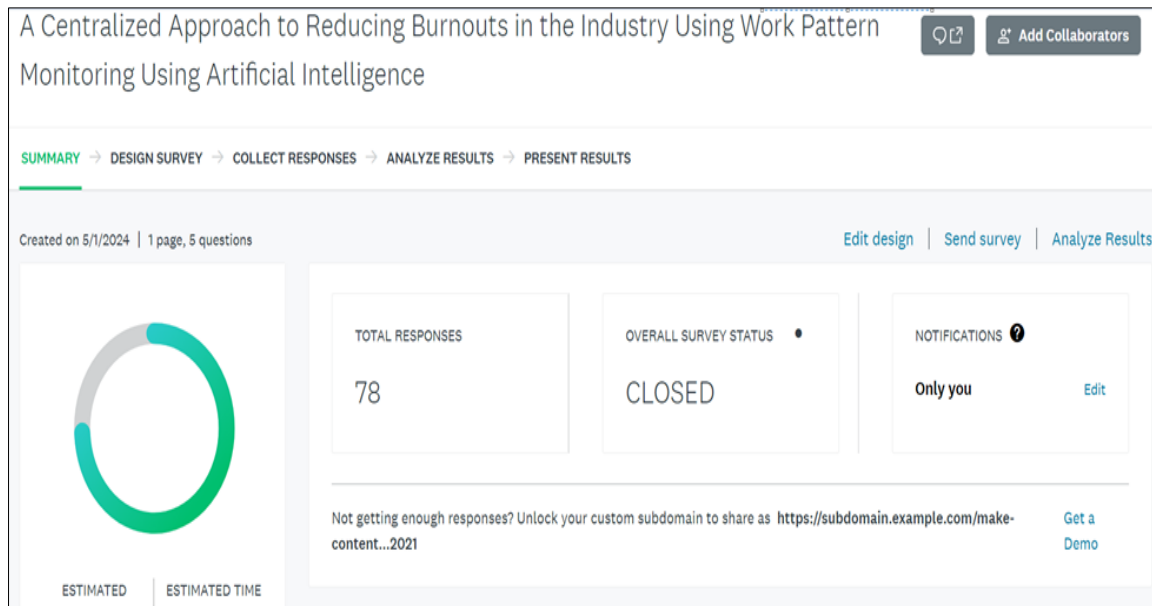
A Centralized Approach to Reducing Burnouts in the Industry Using Work Pattern Monitoring Using Artificial Intelligence

Add Collaborators

SUMMARY → DESIGN SURVEY → COLLECT RESPONSES → ANALYZE RESULTS → PRESENT RESULTS

Created on 5/1/2024 | 1 page, 5 questions

Edit design | Send survey | Analyze Results

TOTAL RESPONSES

78

OVERALL SURVEY STATUS

CLOSED

NOTIFICATIONS

Only you

Edit

Not getting enough responses? Unlock your custom subdomain to share as https://subdomain.example.com/make-content...2021

Get a Demo

ESTIMATED

ESTIMATED TIME